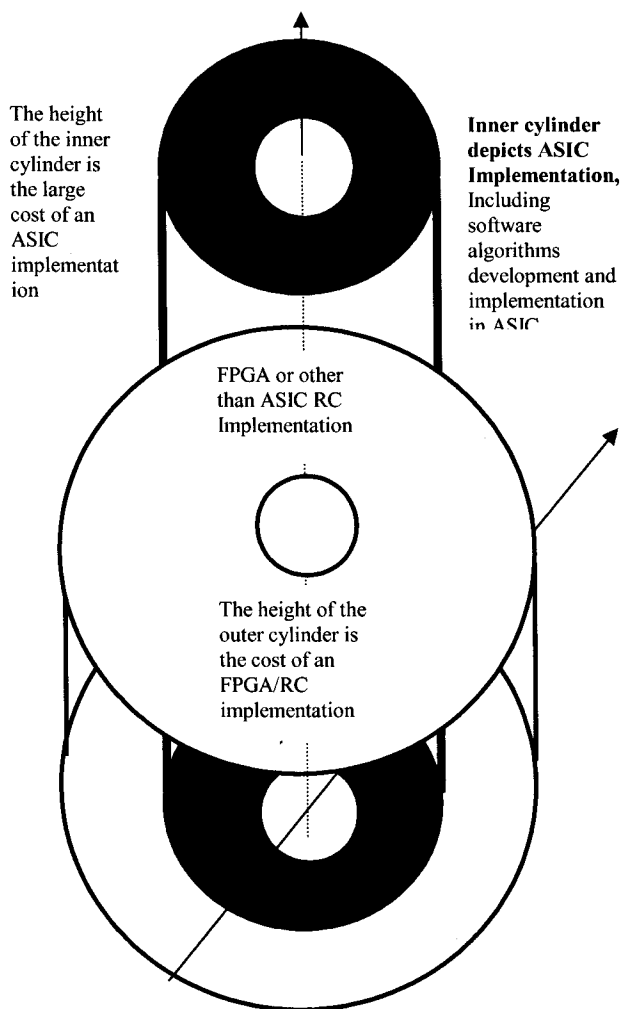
The height of the inner cylinder is the large cost of an ASIC implementat ion

**Inner cylinder depicts ASIC Implementation,** Including software algorithms development and implementation in ASIC

FPGA or other than ASIC RC Implementation

The height of the outer cylinder is the cost of an FPGA/RC implementation